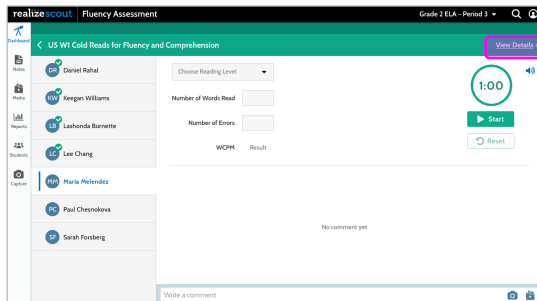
realize scout | Fluency Assessment

Grade 2 ELA - Period 3

Dashboard

Notes

Media

Reports

Students

Capture

< U5 W1 Cold Reads for Fluency and Comprehension

View Details

DR Daniel Rahal

KW Keegan Williams

LB Lashonda Burnette

LC Lee Chang

MM Maria Melendez

PC Paul Chesnokova

SF Sarah Forsberg

Choose Reading Level

Number of Words Read

Number of Errors

WCPM Result

1:00

Start

Reset

No comment yet

Write a comment